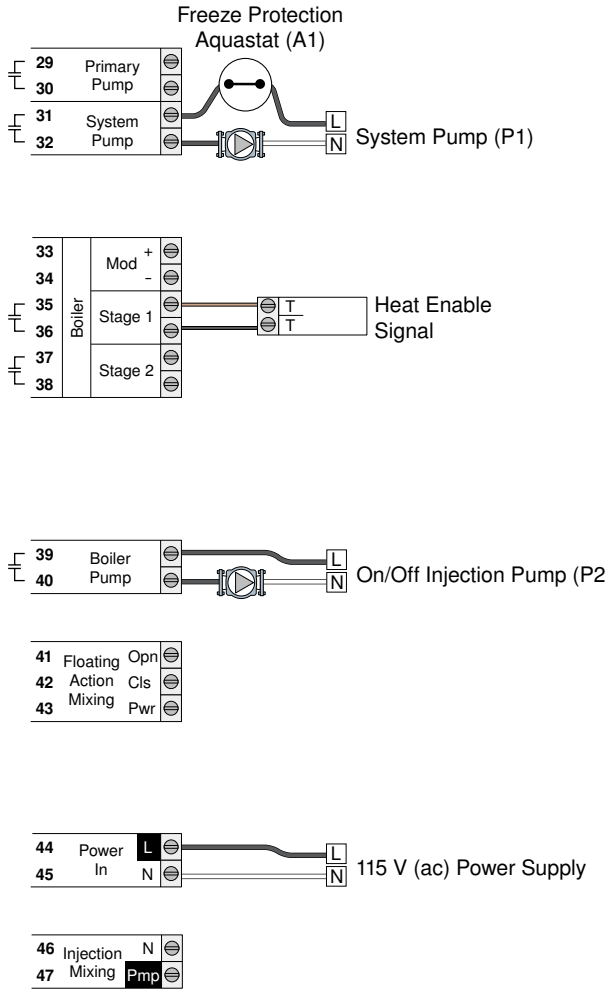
Freeze Protection Aquastat (A1)

29
30
Primary Pump

31
32
System Pump

L
N
System Pump (P1)

33
34
35
36
37
38
Boiler
Mod +
-
Stage 1
Stage 2

T
T
Heat Enable Signal

39
40
Boiler Pump

L
N
On/Off Injection Pump (P2

41
42
43
Floating Action Mixing
Opn
Cls
Pwr

44
45
Power In
L
N

L
N
115 V (ac) Power Supply

46
47
Injection Mixing
N
Pmp